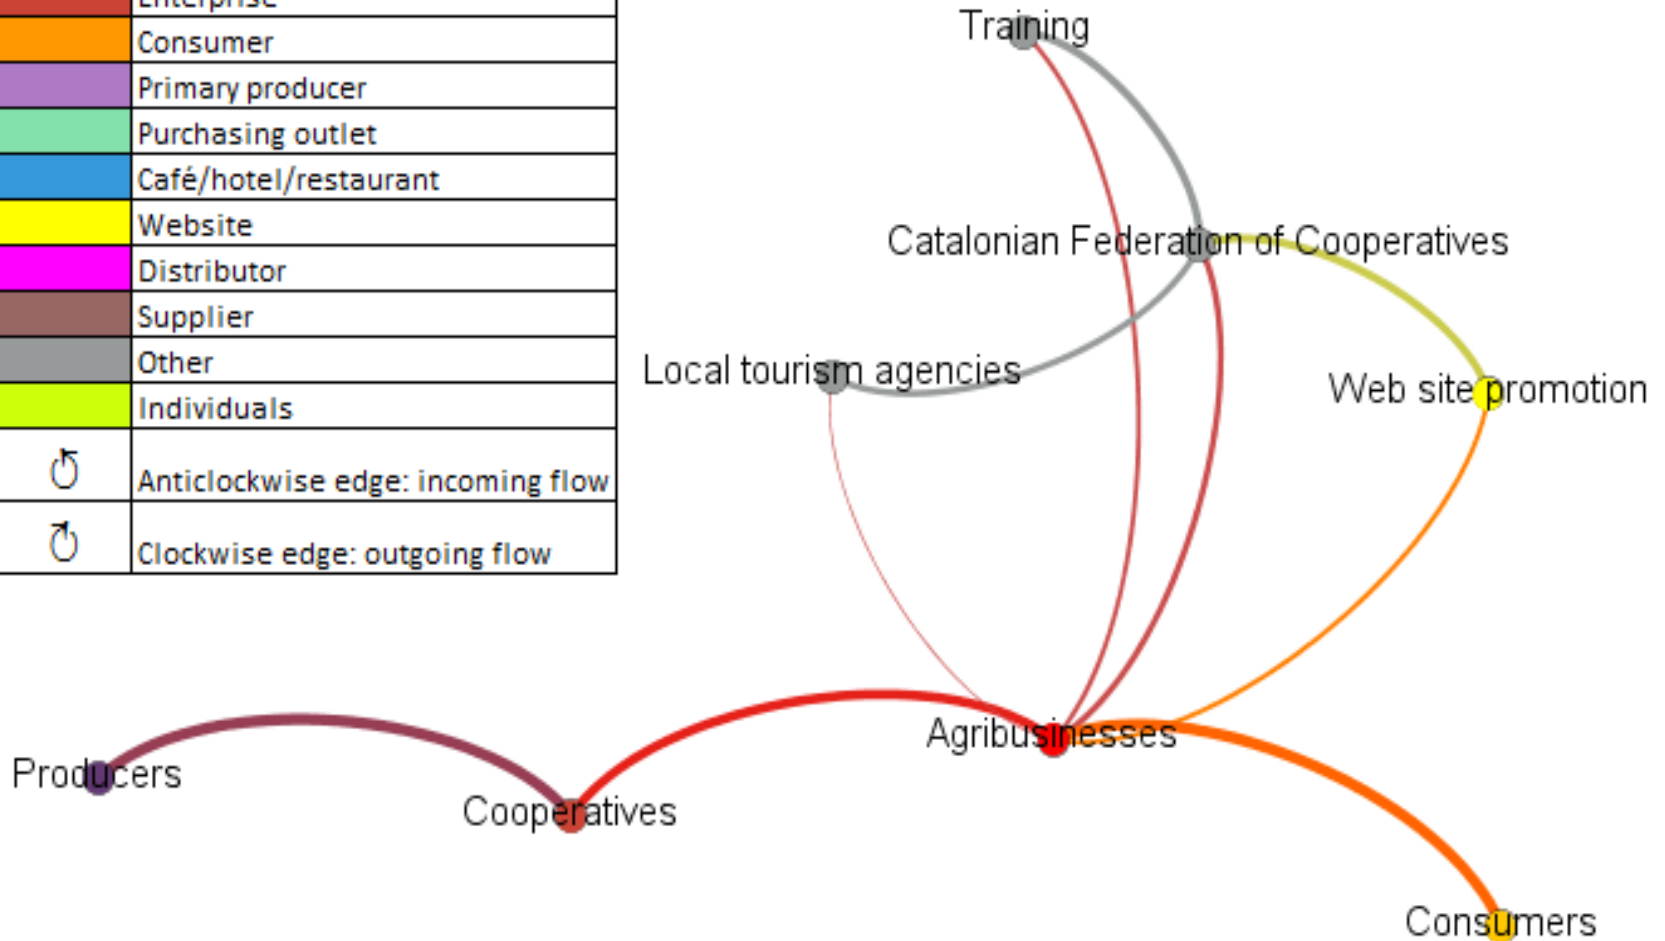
| | |
|---|---|
| | Enterprise |
| | Consumer |
| | Primary producer |
| | Purchasing outlet |
| | Café/hotel/restaurant |
| | Website |
| | Distributor |
| | Supplier |
| | Other |
| | Individuals |
| ↺ | Anticlockwise edge: incoming flow |
| ↻ | Clockwise edge: outgoing flow |

Training

Catalonian Federation of Cooperatives

Local tourism agencies

Web site promotion

Agribusinesses

Producers

Cooperatives

Consumers